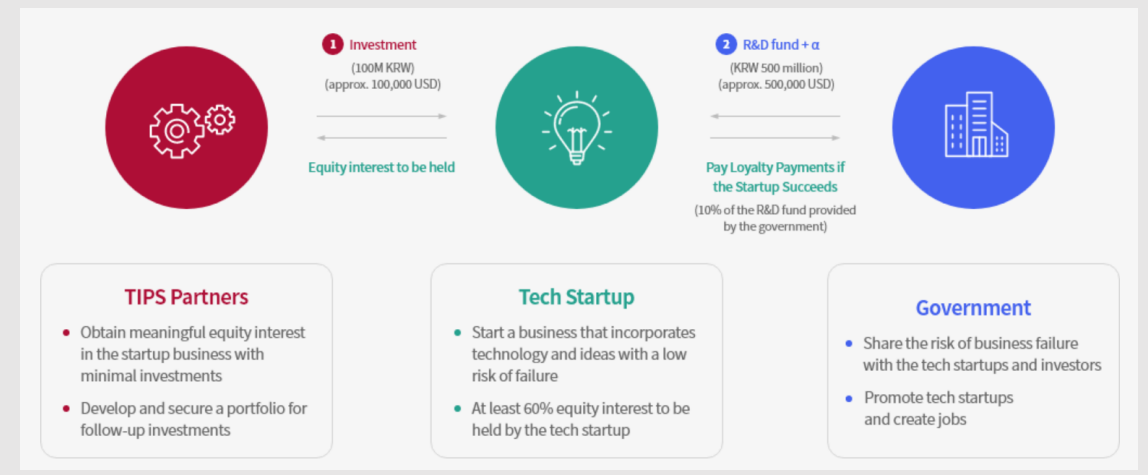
1 Investment
(100M KRW)
(approx. 100,000 USD)

Equity interest to be held

2 R&D fund + α
(KRW 500 million)
(approx. 500,000 USD)

Pay Loyalty Payments if the Startup Succeeds
(10% of the R&D fund provided by the government)

TIPS Partners

- Obtain meaningful equity interest in the startup business with minimal investments
- Develop and secure a portfolio for follow-up investments

Tech Startup

- Start a business that incorporates technology and ideas with a low risk of failure
- At least 60% equity interest to be held by the tech startup

Government

- Share the risk of business failure with the tech startups and investors
- Promote tech startups and create jobs